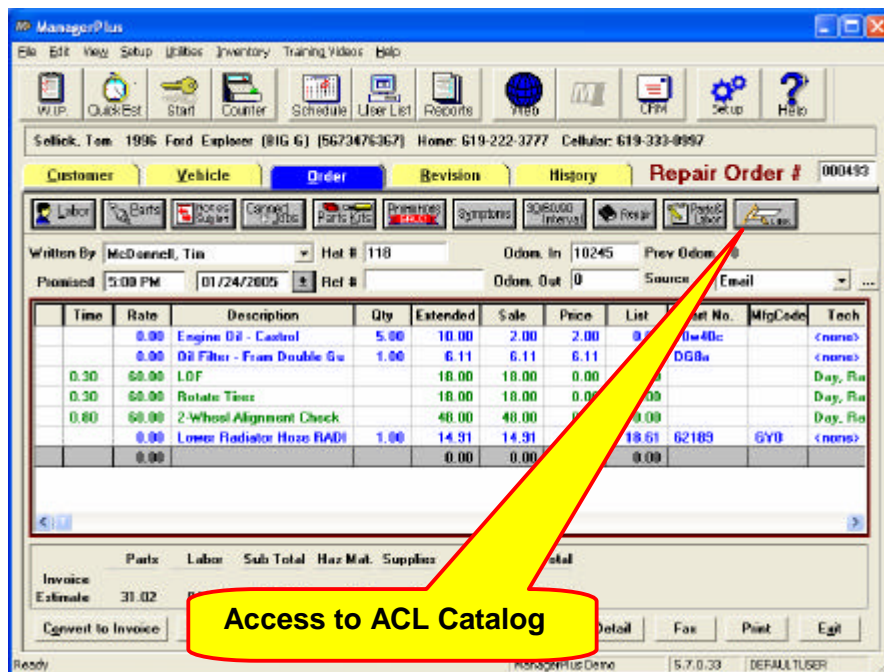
ManagerPlus

File Edit View Setup Utilities Inventory Training Videos Help

W.I.P. QuickEst Start Counter Schedule User List Reports Web CRM Setup Help

Sellick, Tom 1996 Ford Explorer (BIG G) (5673476367) Home: 619-222-3777 Cellular: 619-333-8997

Customer Vehicle Order Revision History Repair Order # 000493

Labor Parts Notes Canned Jobs Parts Kits Symptoms Interval Repair Parts Labor

Written By McDonnell, Tim Hat # 118 Odom. In 10245 Prev Odom.

Promised 5:00 PM 01/24/2005 Ref # Odom. Out 0 Source Email

| Time | Rate | Description | Qty | Extended | Sale | Price | List | Part No. | MfgCode | Tech |
|---|---|---|---|---|---|---|---|---|---|---|
| | 0.00 | Engine Oil - Castrol | 5.00 | 10.00 | 2.00 | 2.00 | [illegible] | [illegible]0w40c | | <none> |
| | 0.00 | Oil Filter - From Double Gu | 1.00 | 6.11 | 6.11 | 6.11 | | DG8a | | <none> |
| 0.30 | 60.00 | LOF | | 18.00 | 18.00 | 0.00 | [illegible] | | | Day, Ro |
| 0.30 | 60.00 | Rotate Tires | | 18.00 | 18.00 | 0.0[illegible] | | | | Day, Ro |
| 0.80 | 60.00 | 2-Wheel Alignment Check | | 48.00 | 48.00 | | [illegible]0.00 | | | Day, Ro |
| | 0.00 | Lower Radiator Hose RADI | 1.00 | 14.91 | 14.91 | | 18.61 | 62189 | GYO | <none> |
| | 0.00 | | | 0.00 | 0.00 | | 0.00 | | | |

Parts Labor Sub Total Haz Mat. Supplies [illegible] Total

Invoice

Estimate 31.02 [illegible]

Access to ACL Catalog

Convert to Invoice Detail Fax Print Exit

Ready ManagerPlus Demo 5.7.0.33 DEFAULTUSER